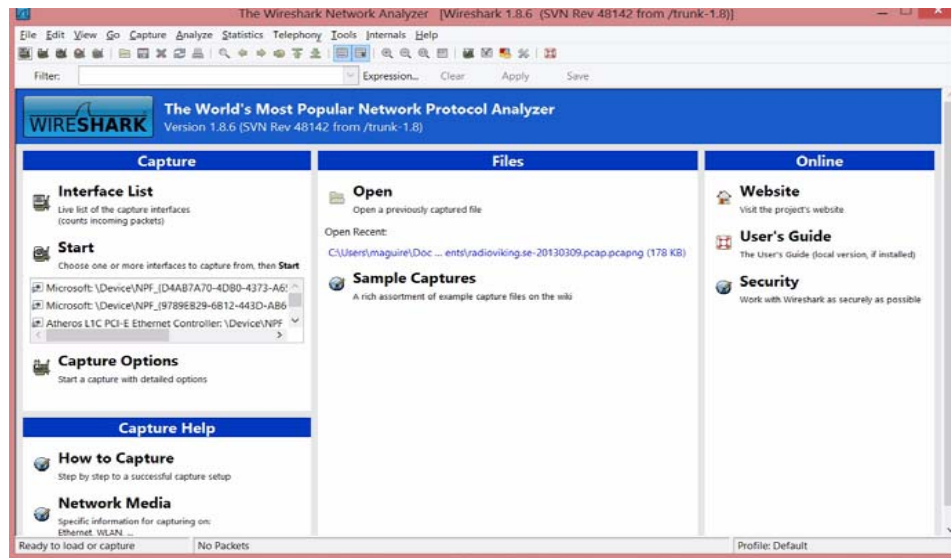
The Wireshark Network Analyzer [Wireshark 1.8.6 (SVN Rev 48142 from /trunk-1.8)]

File Edit View Go Capture Analyze Statistics Telephony Tools Internals Help

Filter: Expression... Clear Apply Save

WIRESHARK

The World's Most Popular Network Protocol Analyzer
Version 1.8.6 (SVN Rev 48142 from /trunk-1.8)

Capture

Interface List
Live list of the capture interfaces (counts incoming packets)

Start
Choose one or more interfaces to capture from, then Start

Microsoft: \Device\NPF_{D4AB7A70-4DB0-4373-A6
Microsoft: \Device\NPF_{9789EB29-6B12-443D-AB6
Atheros L1C PCI-E Ethernet Controller: \Device\NPF

Capture Options
Start a capture with detailed options

Capture Help

How to Capture
Step by step to a successful capture setup

Network Media
Specific information for capturing on: Ethernet, WLAN, ...

Files

Open
Open a previously captured file

Open Recent:
C:\Users\maguire\Doc ... ents\radioviking.se-20130309.pcap.pcapng (178 KB)

Sample Captures
A rich assortment of example capture files on the wiki

Online

Website
Visit the project's website

User's Guide
The User's Guide (local version, if installed)

Security
Work with Wireshark as securely as possible

Ready to load or capture No Packets Profile: Default